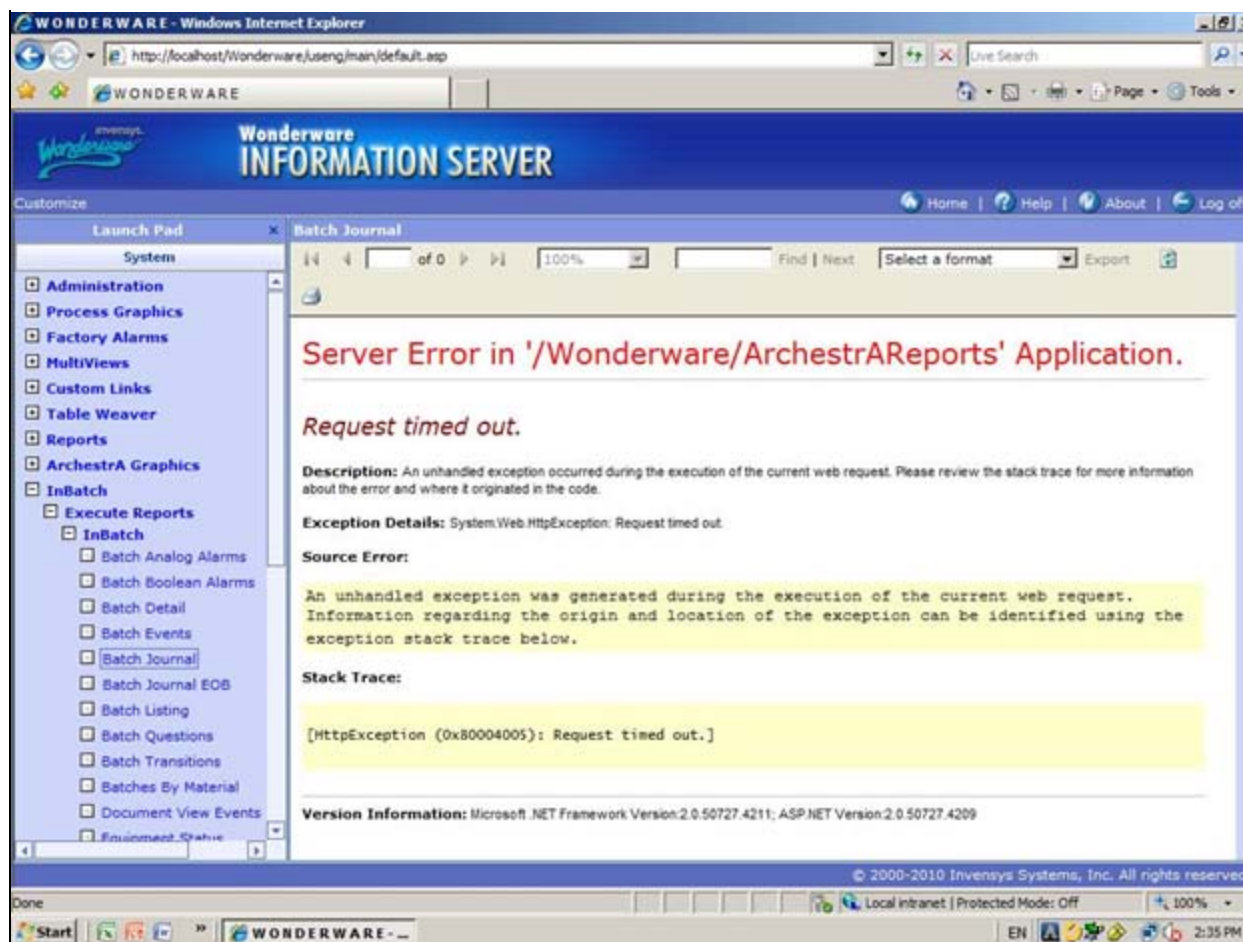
WONDERWARE - Windows Internet Explorer

http://localhost/Wonderware/useng/main/default.asp

Live Search

WONDERWARE

Page · Tools ·

invensys. Wonderware

Wonderware
INFORMATION SERVER

Customize

Home | Help | About | Log of

Launch Pad

System

Administration
Process Graphics
Factory Alarms
MultiViews
Custom Links
Table Weaver
Reports
ArchestrA Graphics
InBatch
Execute Reports
InBatch
Batch Analog Alarms
Batch Boolean Alarms
Batch Detail
Batch Events
Batch Journal
Batch Journal EOB
Batch Listing
Batch Questions
Batch Transitions
Batches By Material
Document View Events
Equipment Status

Batch Journal

of 0

100%

Find | Next

Select a format

Export

Server Error in '/Wonderware/ArchestrAReports' Application.

Request timed out.

Description: An unhandled exception occurred during the execution of the current web request. Please review the stack trace for more information about the error and where it originated in the code.

Exception Details: System.Web.HttpException: Request timed out.

Source Error:

An unhandled exception was generated during the execution of the current web request. Information regarding the origin and location of the exception can be identified using the exception stack trace below.

Stack Trace:

[HttpException (0x80004005): Request timed out.]

Version Information: Microsoft .NET Framework Version:2.0.50727.4211; ASP.NET Version:2.0.50727.4209

© 2000-2010 Invensys Systems, Inc. All rights reserved

Done

Local intranet | Protected Mode: Off

100%

Start

WONDERWARE - ...

EN

2:35 PM